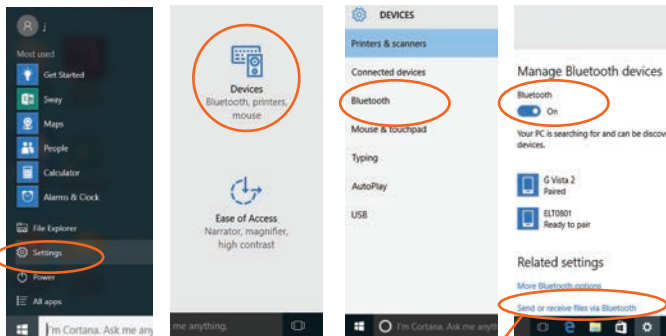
j

Most used

Get Started

Sway

Maps

People

Calculator

Alarms & Clock

File Explorer

Settings

Power

All apps

I'm Cortana. Ask me any

Devices
Bluetooth, printers, mouse

Ease of Access
Narrator, magnifier, high contrast

me anything.

DEVICES

Printers & scanners

Connected devices

Bluetooth

Mouse & touchpad

Typing

AutoPlay

USB

I'm Cortana. Ask me any

Manage Bluetooth devices

Bluetooth

On

Your PC is searching for and can be discov devices.

G Vista 2
Paired

ELT0801
Ready to pair

Related settings

More Bluetooth options

Send or receive files via Bluetooth